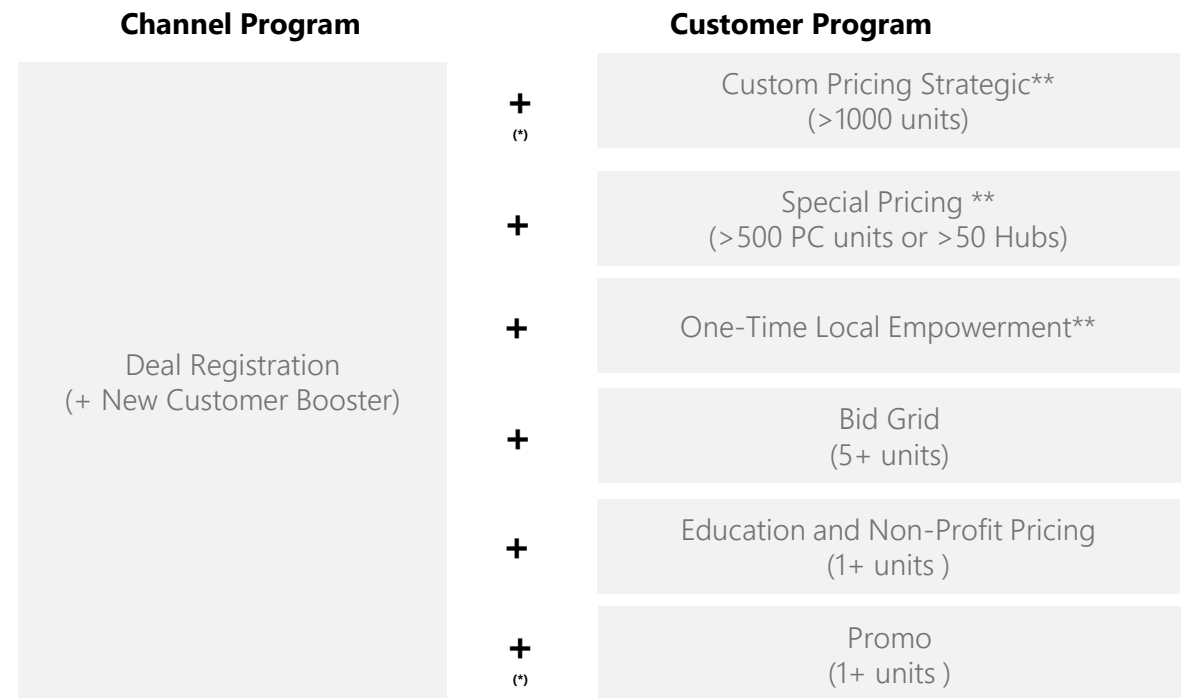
Channel Program

Customer Program

Deal Registration
(+ New Customer Booster)

+
(*)

Custom Pricing Strategic**
(>1000 units)

+

Special Pricing **
(>500 PC units or >50 Hubs)

+

One-Time Local Empowerment**

+

Bid Grid
(5+ units)

+

Education and Non-Profit Pricing
(1+ units )

+
(*)

Promo
(1+ units )